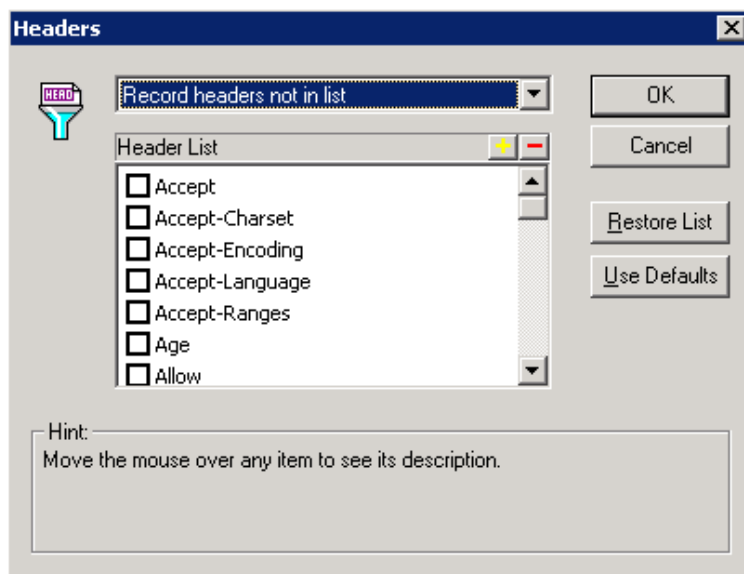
Headers

HEAD

Record headers not in list

OK

Cancel

Header List

+ −

Accept
Accept-Charset
Accept-Encoding
Accept-Language
Accept-Ranges
Age
Allow

Restore List

Use Defaults

Hint:
Move the mouse over any item to see its description.